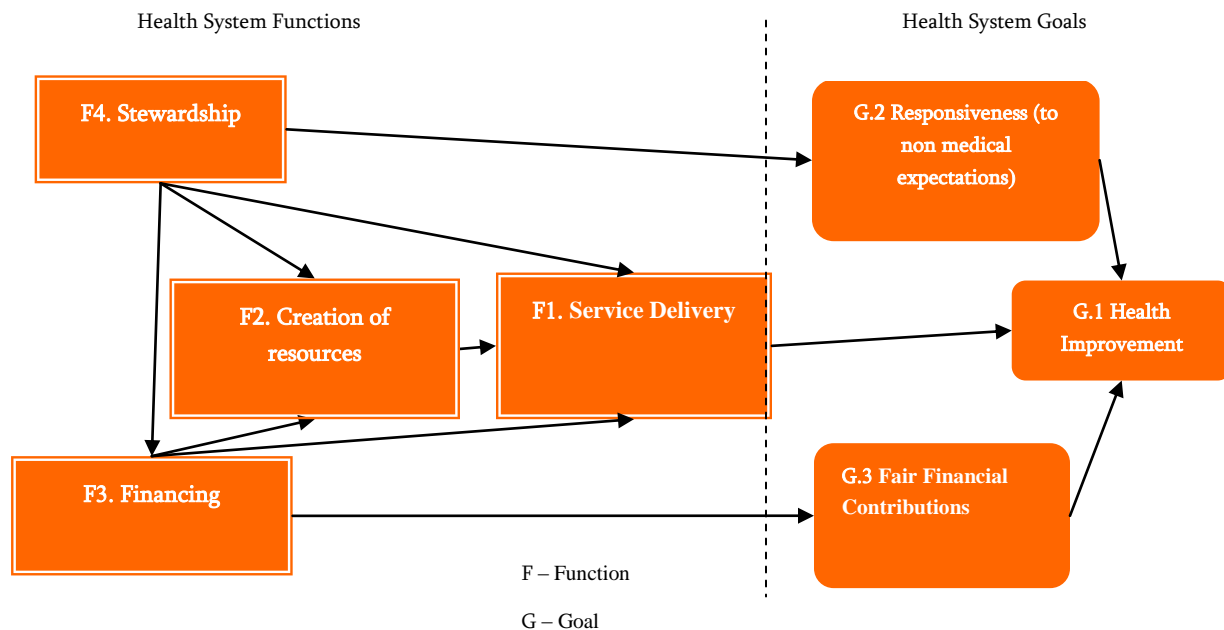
Health System Functions

Health System Goals

F4. Stewardship

G.2 Responsiveness (to non medical expectations)

F2. Creation of resources

F1. Service Delivery

G.1 Health Improvement

F3. Financing

G.3 Fair Financial Contributions

F – Function

G – Goal